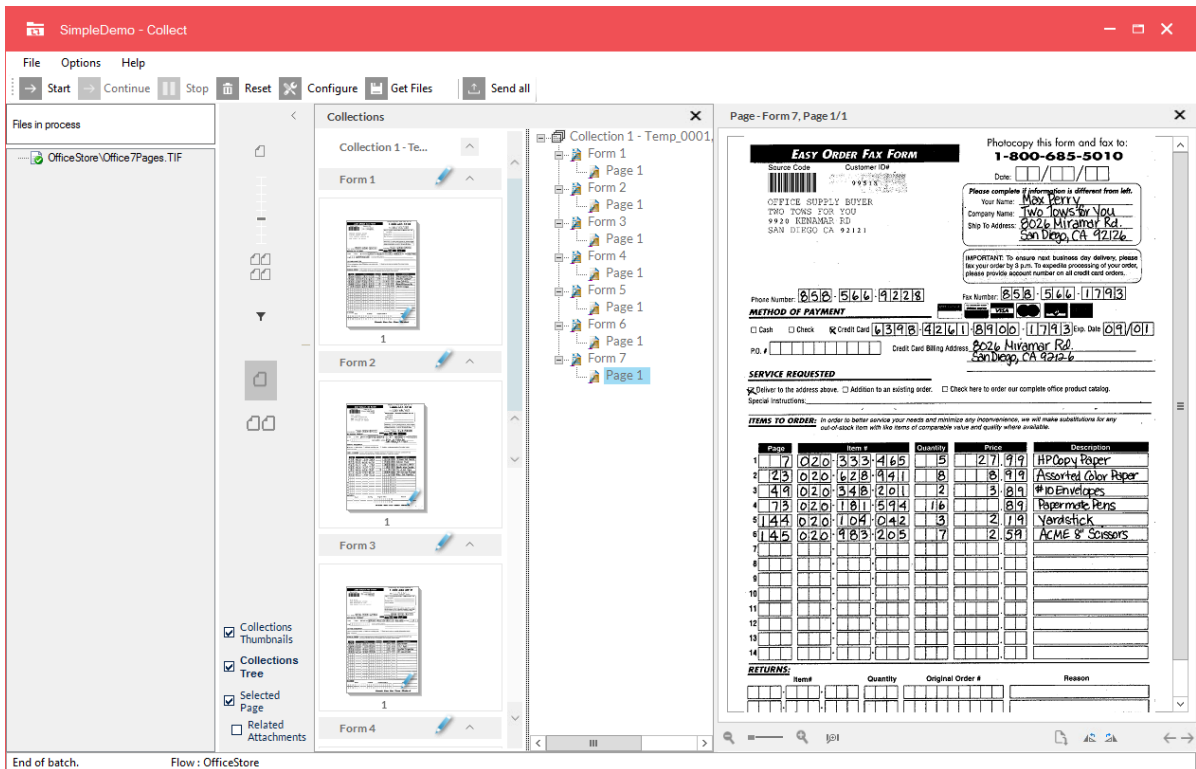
SimpleDemo - Collect

File Options Help

Start Continue Stop Reset Configure Get Files Send all

Files in process

OfficeStore\Office7Pages.TIF

Collections

Collection 1 - Te...

Form 1

1

Form 2

1

Form 3

1

Form 4

Collections Thumbnails

Collections Tree

Selected Page

Related Attachments

Collection 1 - Temp_0001,
Form 1
Page 1
Form 2
Page 1
Form 3
Page 1
Form 4
Page 1
Form 5
Page 1
Form 6
Page 1
Form 7
Page 1

Page - Form 7, Page 1/1

EASY ORDER FAX FORM

Source Code Customer ID#

99518

OFFICE SUPPLY BUYER
TWO TOWS FOR YOU
9920 KENAMAR RD
SAN DIEGO CA 92121

Photocopy this form and fax to:
1-800-685-5010

Date: / /

Please complete if information is different from left.
Your Name: Max Perry
Company Name: Two Tows for You
Ship To Address: 8026 Miramar Rd.
San Diego, CA 92126

IMPORTANT: To ensure next business day delivery, please fax your order by 3 p.m. To expedite processing of your order, please provide account number on all credit card orders.

Phone Number: 858-566-9228

Fax Number: 858-566-1793

METHOD OF PAYMENT

☐ Cash ☐ Check ☒ Credit Card 6398-4261-8900-1793 Exp. Date 09/01

P.O. #

Credit Card Billing Address: 8026 Miramar Rd.
San Diego, CA 92126

SERVICE REQUESTED

☒ Deliver to the address above. ☐ Addition to an existing order. ☐ Check here to order our complete office product catalog.

Special Instructions:

ITEMS TO ORDER: In order to better service your needs and minimize any inconvenience, we will make substitutions for any out-of-stock item with like items of comparable value and quality where available.

| | Page | Item # | Quantity | Price | Description |
|---|---|---|---|---|---|
| 1 | 7 | 020-333-465 | 5 | 27.99 | HP Copy Paper |
| 2 | 23 | 020-628-941 | 8 | 8.99 | Assorted Color Paper |
| 3 | 49 | 020-348-201 | 2 | 3.89 | #10 Envelopes |
| 4 | 73 | 020-181-594 | 16 | .89 | Papermate Pens |
| 5 | 144 | 020-104-042 | 3 | 2.19 | Yardstick |
| 6 | 145 | 020-983-205 | 7 | 2.59 | ACME 8" Scissors |
| 7 | | | | | |
| 8 | | | | | |
| 9 | | | | | |
| 10 | | | | | |
| 11 | | | | | |
| 12 | | | | | |
| 13 | | | | | |
| 14 | | | | | |

RETURNS:
Item# Quantity Original Order # Reason

End of batch. Flow : OfficeStore